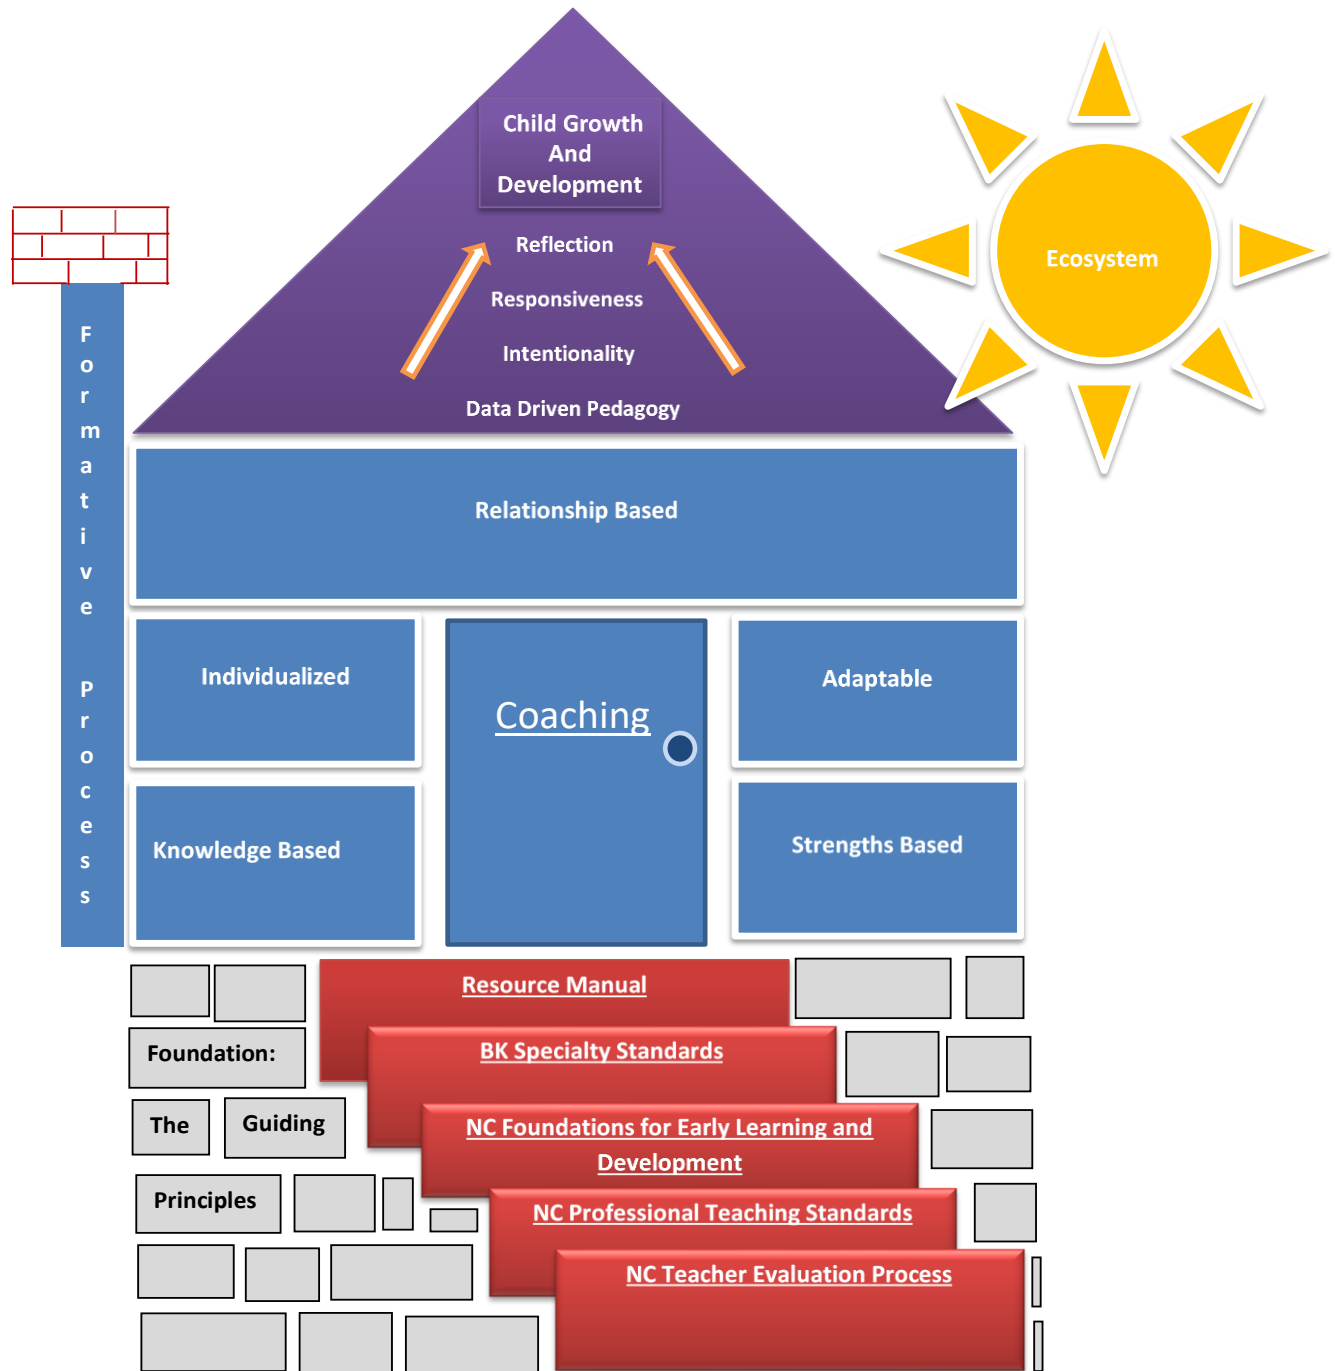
Child Growth And Development

Reflection

Responsiveness

Intentionality

Data Driven Pedagogy

Ecosystem

F o r m a t i v e P r o c e s s

Relationship Based

Individualized

Coaching

Adaptable

Knowledge Based

Strengths Based

Resource Manual

Foundation:

BK Specialty Standards

The

Guiding

NC Foundations for Early Learning and Development

Principles

NC Professional Teaching Standards

NC Teacher Evaluation Process